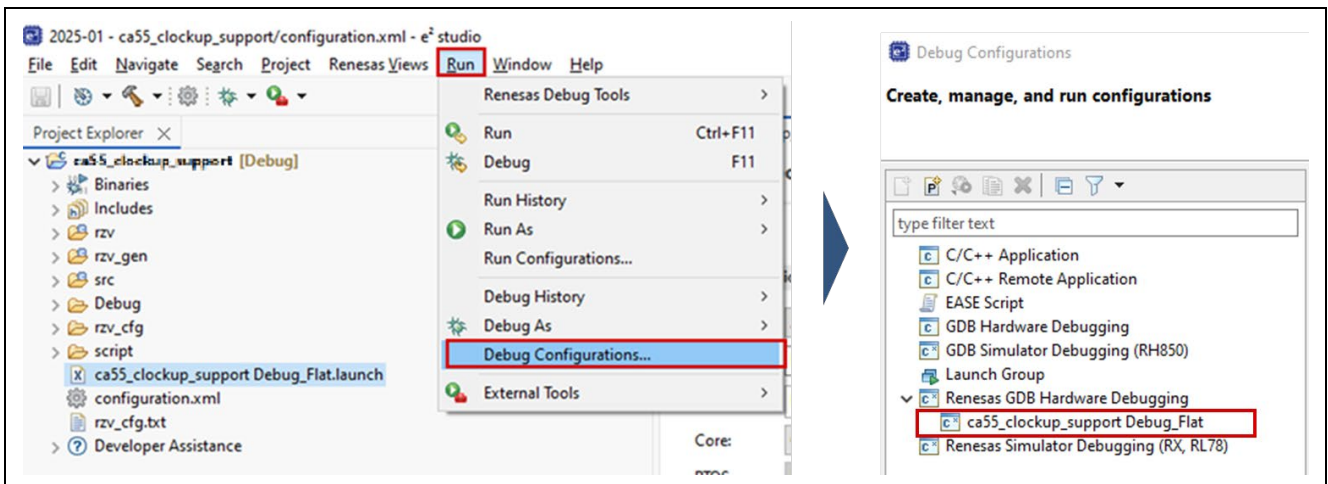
2025-01 - ca55_clockup_support/configuration.xml - e² studio

File Edit Navigate Search Project Renesas Views Run Window Help

Project Explorer

ca55_clockup_support [Debug]
Binaries
Includes
rzv
rzv_gen
src
Debug
rzv_cfg
script
ca55_clockup_support Debug_Flat.launch
configuration.xml
rzv_cfg.txt
Developer Assistance

Renesas Debug Tools
Run Ctrl+F11
Debug F11
Run History
Run As
Run Configurations...
Debug History
Debug As
Debug Configurations...
External Tools

Core:

Debug Configurations

Create, manage, and run configurations

type filter text
C/C++ Application
C/C++ Remote Application
EASE Script
GDB Hardware Debugging
GDB Simulator Debugging (RH850)
Launch Group
Renesas GDB Hardware Debugging
ca55_clockup_support Debug_Flat
Renesas Simulator Debugging (RX, RL78)